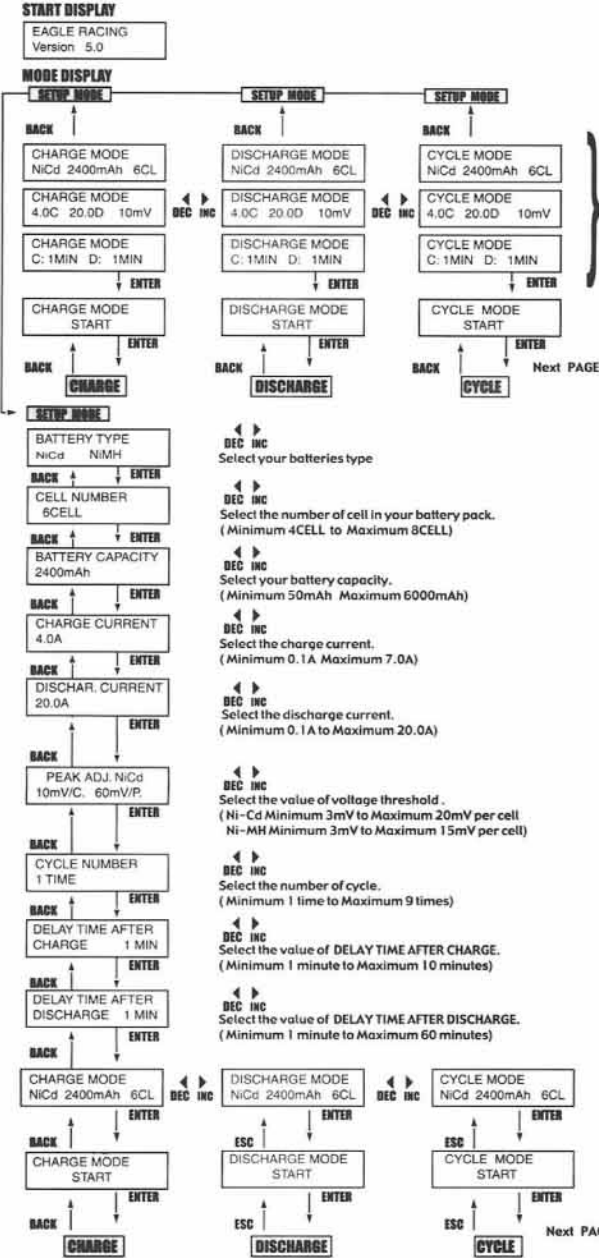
START DISPLAY

EAGLE RACING
Version 5.0

MODE DISPLAY

SETUP MODE

SETUP MODE

SETUP MODE

BACK

BACK

BACK

CHARGE MODE
NiCd 2400mAh 6CL

DISCHARGE MODE
NiCd 2400mAh 6CL

CYCLE MODE
NiCd 2400mAh 6CL

CHARGE MODE
4.0C 20.0D 10mV

DEC INC

DISCHARGE MODE
4.0C 20.0D 10mV

DEC INC

CYCLE MODE
4.0C 20.0D 10mV

CHARGE MODE
C: 1MIN D: 1MIN

DISCHARGE MODE
C: 1MIN D: 1MIN

CYCLE MODE
C: 1MIN D: 1MIN

ENTER

ENTER

ENTER

CHARGE MODE
START

DISCHARGE MODE
START

CYCLE MODE
START

ENTER

ENTER

ENTER

BACK

CHARGE

BACK

DISCHARGE

BACK

CYCLE

Next PAGE

SETUP MODE

BATTERY TYPE
NiCd NiMH

DEC INC
Select your batteries type

BACK ENTER

CELL NUMBER
6CELL

DEC INC
Select the number of cell in your battery pack.
(Minimum 4CELL to Maximum 8CELL)

BACK ENTER

BATTERY CAPACITY
2400mAh

DEC INC
Select your battery capacity.
(Minimum 50mAh Maximum 6000mAh)

BACK ENTER

CHARGE CURRENT
4.0A

DEC INC
Select the charge current.
(Minimum 0.1A Maximum 7.0A)

BACK ENTER

DISCHAR. CURRENT
20.0A

DEC INC
Select the discharge current.
(Minimum 0.1A to Maximum 20.0A)

ENTER

BACK

PEAK ADJ. NiCd
10mV/C. 60mV/P.

DEC INC
Select the value of voltage threshold.
(Ni-Cd Minimum 3mV to Maximum 20mV per cell
Ni-MH Minimum 3mV to Maximum 15mV per cell)

ENTER

BACK

CYCLE NUMBER
1 TIME

DEC INC
Select the number of cycle.
(Minimum 1 time to Maximum 9 times)

BACK ENTER

DELAY TIME AFTER
CHARGE 1 MIN

DEC INC
Select the value of DELAY TIME AFTER CHARGE.
(Minimum 1 minute to Maximum 10 minutes)

BACK ENTER

DELAY TIME AFTER
DISCHARGE 1 MIN

DEC INC
Select the value of DELAY TIME AFTER DISCHARGE.
(Minimum 1 minute to Maximum 60 minutes)

ENTER

BACK

CHARGE MODE
NiCd 2400mAh 6CL

DEC INC

DISCHARGE MODE
NiCd 2400mAh 6CL

DEC INC

CYCLE MODE
NiCd 2400mAh 6CL

ENTER

ENTER

ENTER

BACK

ESC

ESC

CHARGE MODE
START

DISCHARGE MODE
START

CYCLE MODE
START

ENTER

ENTER

ENTER

BACK

CHARGE

ESC

DISCHARGE

ESC

CYCLE

Next PA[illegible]